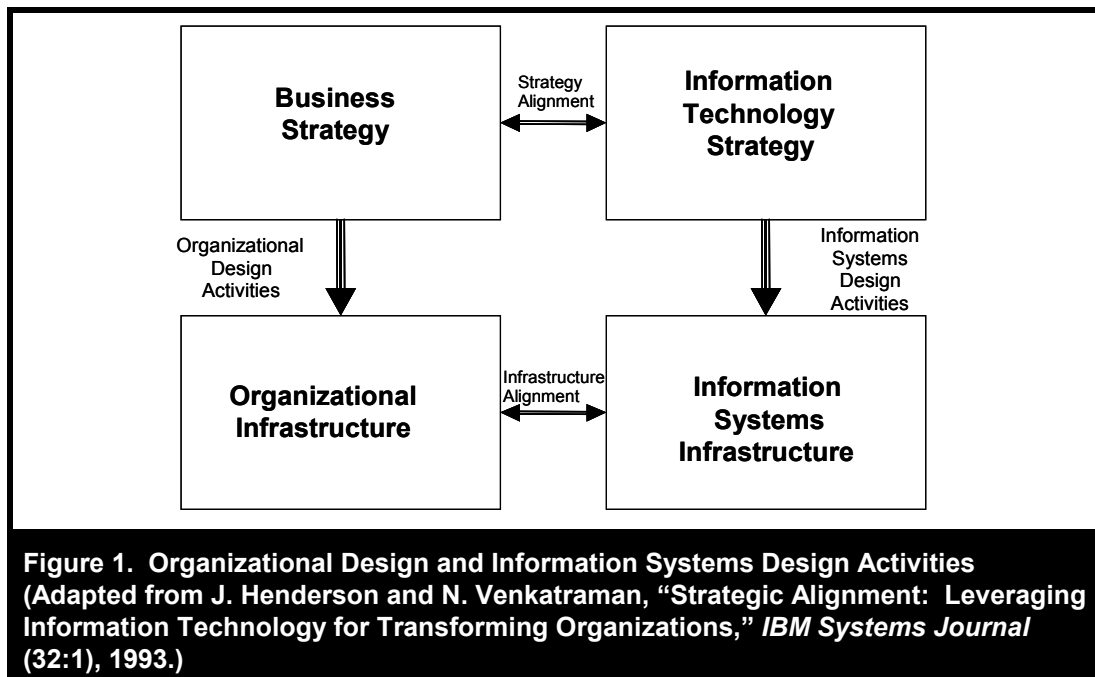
Business Strategy

Strategy Alignment

Information Technology Strategy

Organizational Design Activities

Information Systems Design Activities

Organizational Infrastructure

Infrastructure Alignment

Information Systems Infrastructure

Figure 1. Organizational Design and Information Systems Design Activities (Adapted from J. Henderson and N. Venkatraman, "Strategic Alignment: Leveraging Information Technology for Transforming Organizations," IBM Systems Journal (32:1), 1993.)